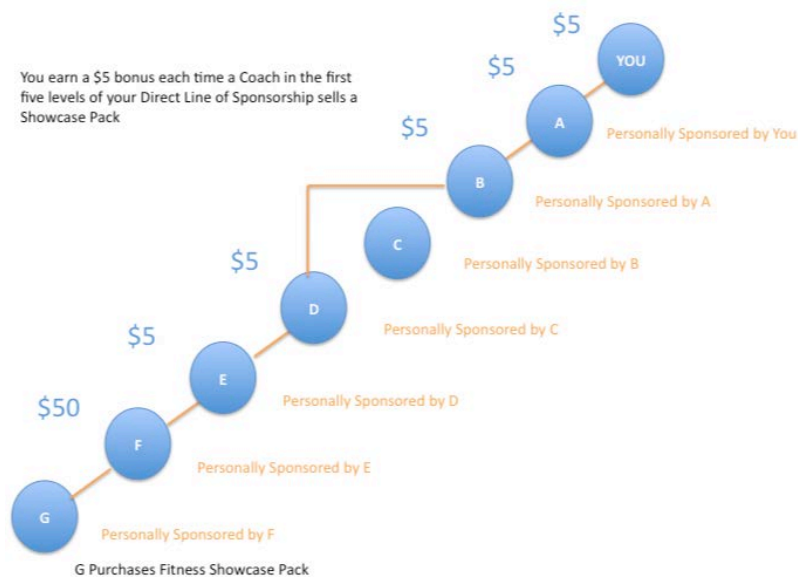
You earn a \$5 bonus each time a Coach in the first five levels of your Direct Line of Sponsorship sells a Showcase Pack

\$5

YOU

\$5

A

Personally Sponsored by You

\$5

B

Personally Sponsored by A

C

Personally Sponsored by B

\$5

D

Personally Sponsored by C

\$5

E

Personally Sponsored by D

\$50

F

Personally Sponsored by E

G

Personally Sponsored by F

G Purchases Fitness Showcase Pack